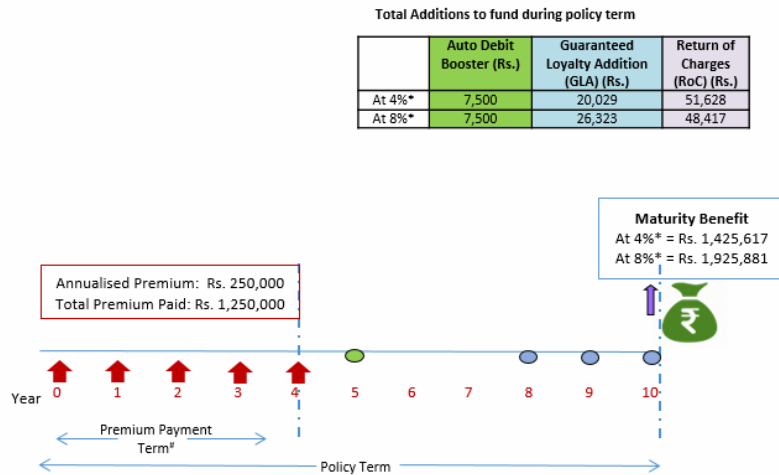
Total Additions to fund during policy term

| | Auto Debit Booster (Rs.) | Guaranteed Loyalty Addition (GLA) (Rs.) | Return of Charges (RoC) (Rs.) |
|---|---|---|---|
| At 4%* | 7,500 | 20,029 | 51,628 |
| At 8%* | 7,500 | 26,323 | 48,417 |

Maturity Benefit
At 4%* = Rs. 1,425,617
At 8%* = Rs. 1,925,881

Annualised Premium: Rs. 250,000
Total Premium Paid: Rs. 1,250,000

₹

Year 0 1 2 3 4 5 6 7 8 9 10

Premium Payment Term#

Policy Term